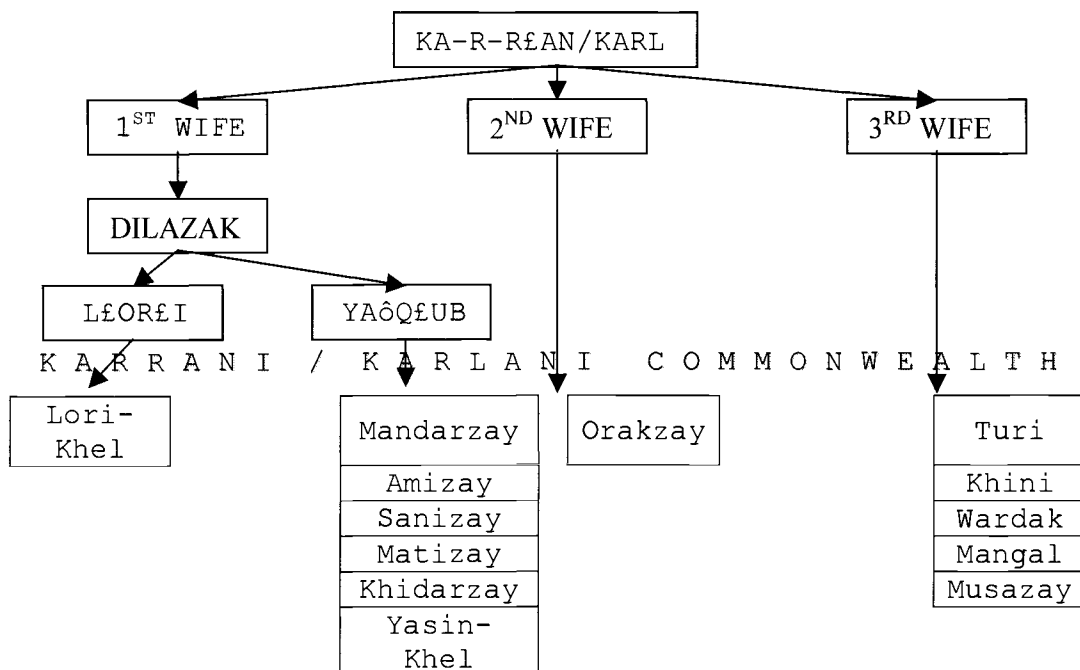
KA-R-R£AN/KARL

1$^{ST}$ WIFE

2$^{ND}$ WIFE

3$^{RD}$ WIFE

DILAZAK

L£OR£I

YAôQ£UB

K A R R A N I / K A R L A N I C O M M O N W E A L T H

Lori-Khel

Mandarzay

Amizay

Sanizay

Matizay

Khidarzay

Yasin-Khel

Orakzay

Turi

Khini

Wardak

Mangal

Musazay